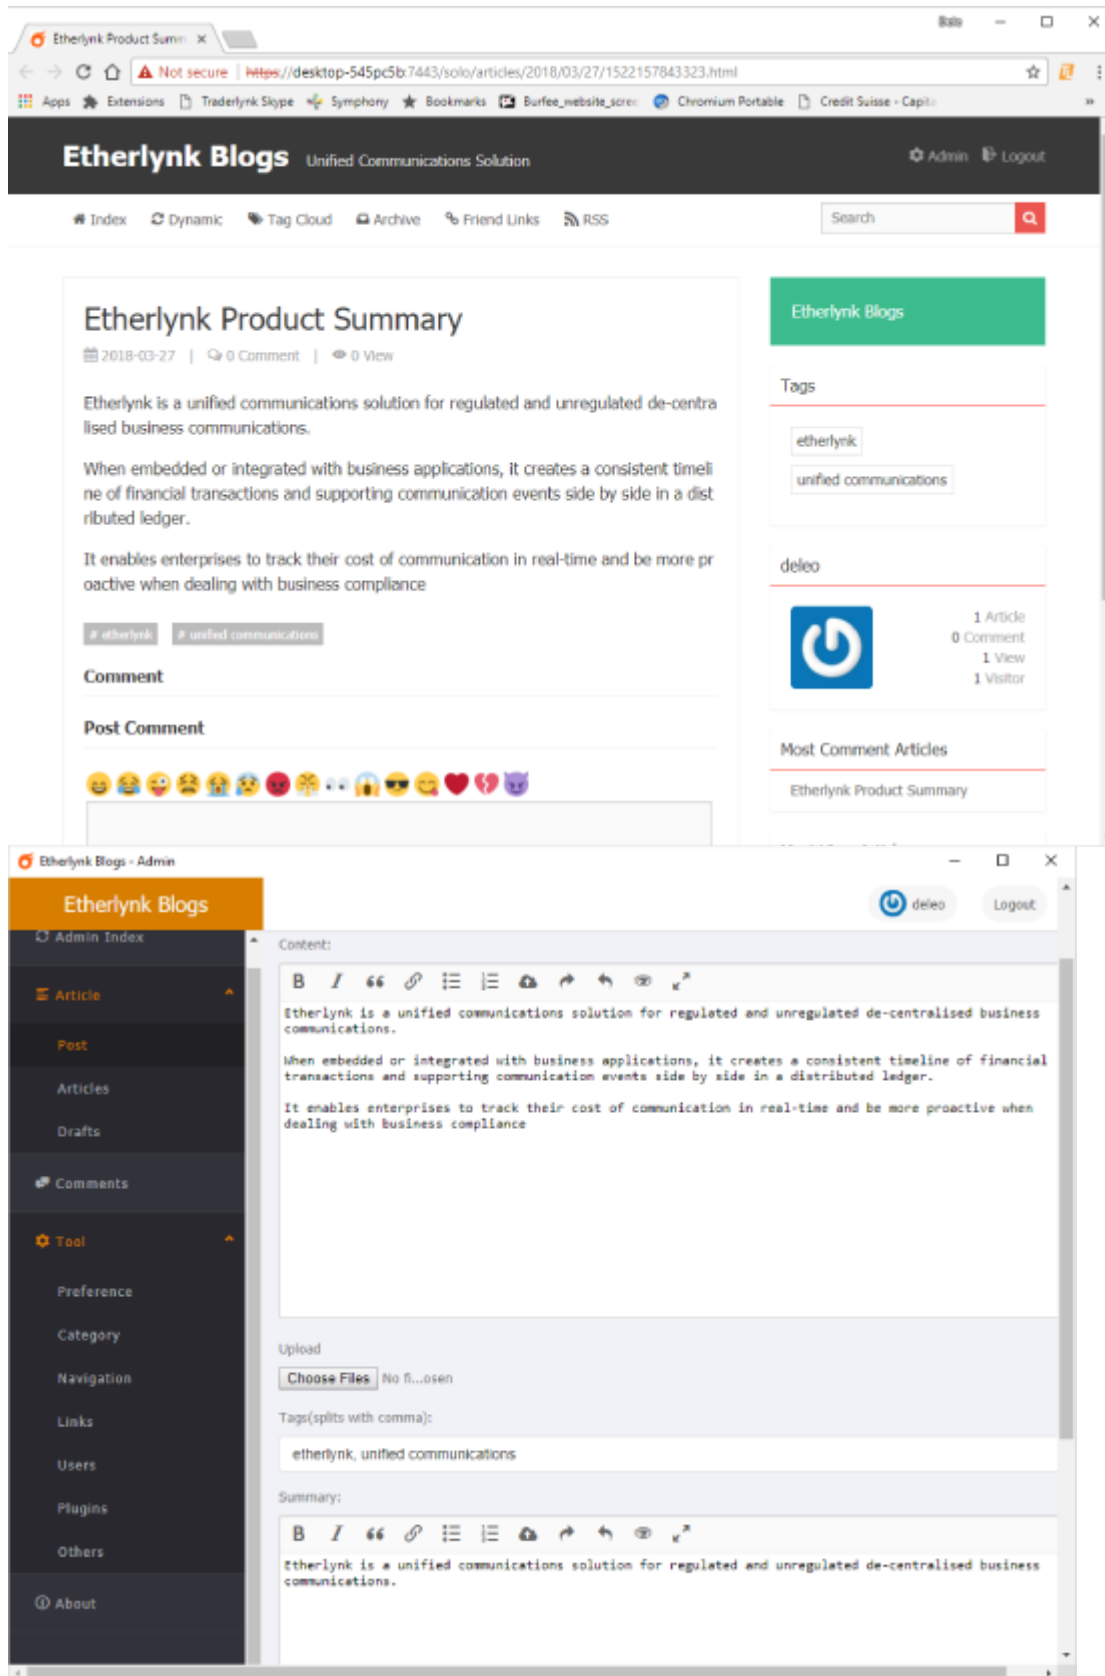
Etherlynk Product Summ ×

Italo

Not secure | https://desktop-545pc5b:7443/solo/articles/2018/03/27/1522157843323.html

Apps Extensions Traderlynk Skype Symphony Bookmarks Burfee_website_scre Chromium Portable Credit Suisse - Capit

Etherlynk Blogs Unified Communications Solution

Admin Logout

Index Dynamic Tag Cloud Archive Friend Links RSS

Search

Etherlynk Product Summary

2018-03-27 | 0 Comment | 0 View

Etherlynk is a unified communications solution for regulated and unregulated de-centralised business communications.

When embedded or integrated with business applications, it creates a consistent timeline of financial transactions and supporting communication events side by side in a distributed ledger.

It enables enterprises to track their cost of communication in real-time and be more proactive when dealing with business compliance

# etherlynk # unified communications

Comment

Post Comment

Etherlynk Blogs

Tags

etherlynk

unified communications

deleo

1 Article
0 Comment
1 View
1 Visitor

Most Comment Articles

Etherlynk Product Summary

Etherlynk Blogs - Admin

Etherlynk Blogs

deleo Logout

Admin Index

Article

Post

Articles

Drafts

Comments

Tool

Preference

Category

Navigation

Links

Users

Plugins

Others

About

Content:

Etherlynk is a unified communications solution for regulated and unregulated de-centralised business communications.

When embedded or integrated with business applications, it creates a consistent timeline of financial transactions and supporting communication events side by side in a distributed ledger.

It enables enterprises to track their cost of communication in real-time and be more proactive when dealing with business compliance

Upload

Choose Files No fi...osen

Tags(splits with comma):

etherlynk, unified communications

Summary:

Etherlynk is a unified communications solution for regulated and unregulated de-centralised business communications.